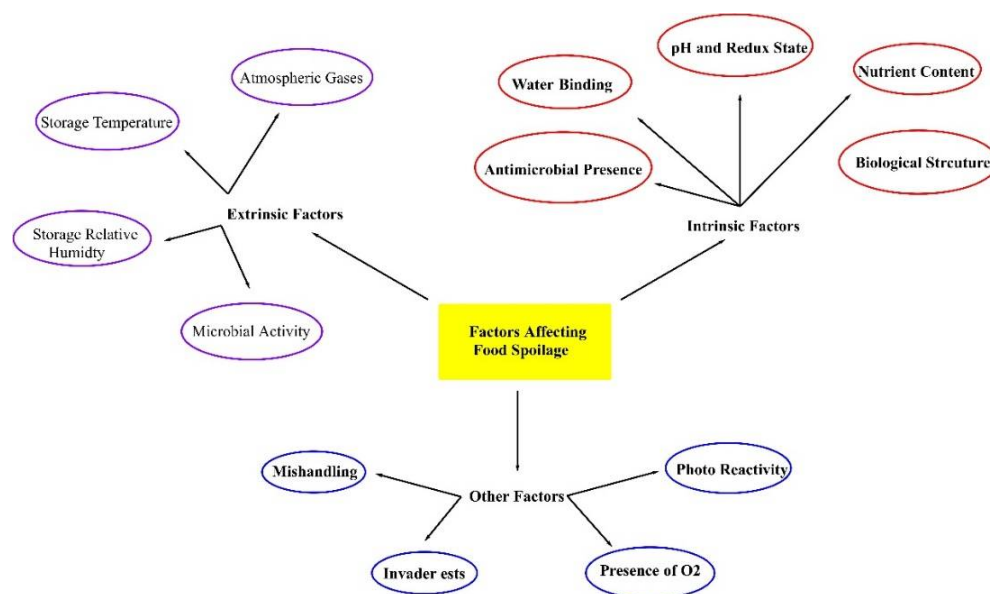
Factors Affecting Food Spoilage

Extrinsic Factors

Atmospheric Gases

Storage Temperature

Storage Relative Humidty

Microbial Activity

Intrinsic Factors

pH and Redux State

Water Binding

Nutrient Content

Antimicrobial Presence

Biological Strcuture

Other Factors

Mishandling

Photo Reactivity

Invader ests

Presence of O2